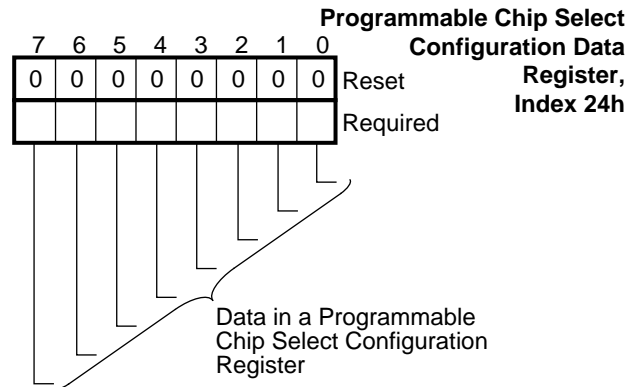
Programmable Chip Select Configuration Data Register, Index 24h

| 7 | 6 | 5 | 4 | 3 | 2 | 1 | 0 | |
|---|---|---|---|---|---|---|---|---|
| 0 | 0 | 0 | 0 | 0 | 0 | 0 | 0 | Reset |
| | | | | | | | | Required |

Data in a Programmable Chip Select Configuration Register